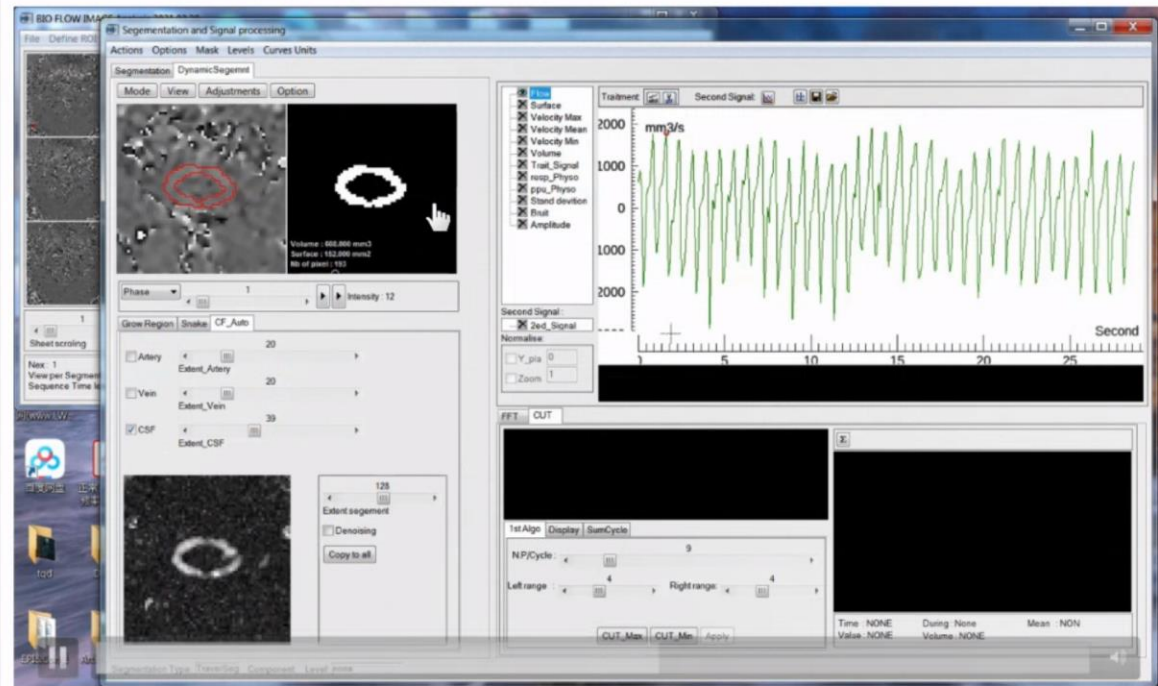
BIO FLOW IMAGE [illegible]
File Define ROI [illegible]

Segementation and Signal processing
Actions Options Mask Levels Curves Units
Segmentation DynamicSegemnt
Mode View Adjustments Option

Volume : 600,000 mm3
Surface : 152,000 mm2
Nb of pixel : 192

Phase 1 Intensity : 12
Grow Region Snake CF_Auto
Artery 20 Extent_Artery
Vein 20 Extent_Vein
CSF 39 Extent_CSF

128
Extent segement
Denoising
Copy to all

1
Sheet scroling
Nex : 1
View per Segment
Sequence Time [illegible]

Flow
Surface
Velocity Max
Velocity Mean
Velocity Min
Volume
Trait_Signal
resp_Physo
ppu_Physo
Stand devition
Bruit
Amplitude

Traitment Second Signal

2000 mm3/s
1000
0
1000
2000
Second
5 10 15 20 25

Second Signal :
2ed_Signal
Normalise
Y_pla 0
Zoom 1

FFT CUT
Σ
1st Algo Display SumCycle
N.P/Cycle : 9
Left range : 4 Right range : 4
CUT_Max CUT_Min Apply

Time : NONE During : None Mean : NON
Value : NONE Volume : NONE

Segmentation Type TraverSig Component Level none

fqd